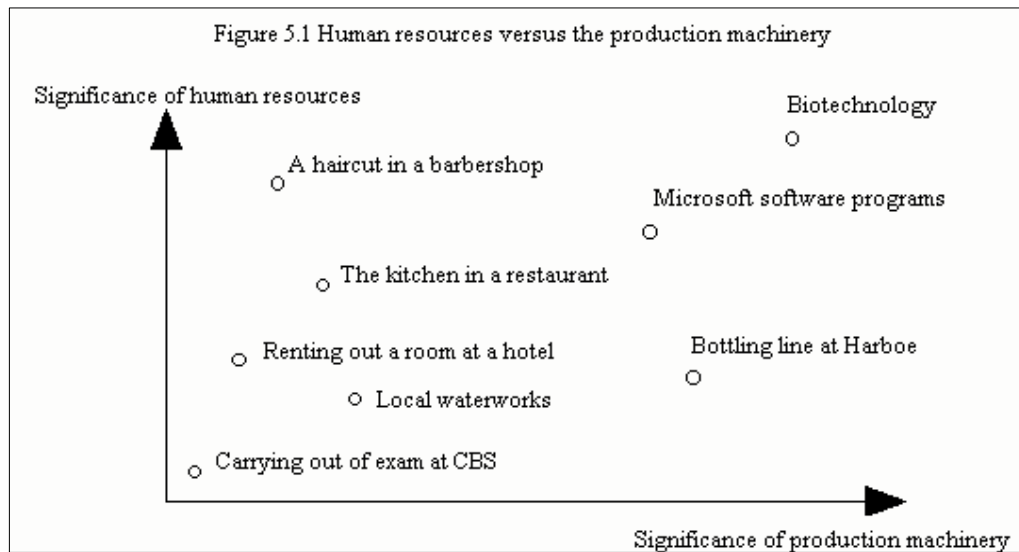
Figure 5.1 Human resources versus the production machinery

Significance of human resources

Biotechnology

A haircut in a barbershop

Microsoft software programs

The kitchen in a restaurant

Renting out a room at a hotel

Bottling line at Harboe

Local waterworks

Carrying out of exam at CBS

Significance of production machinery